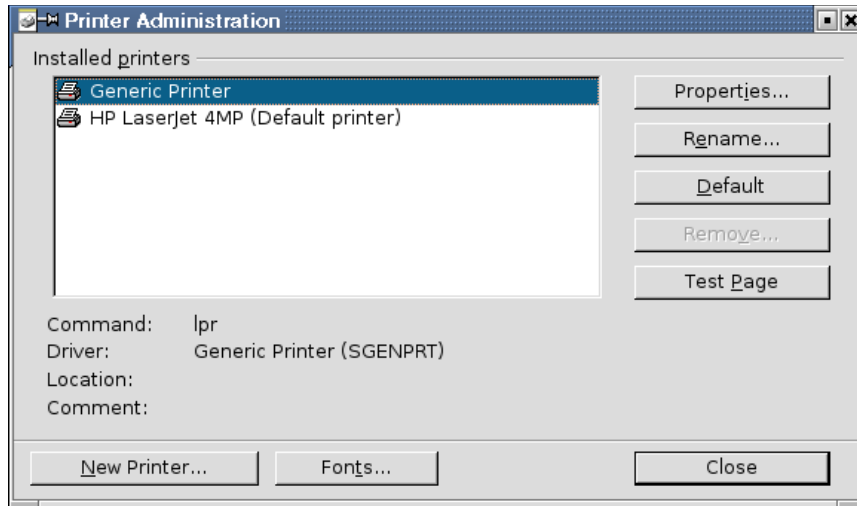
Printer Administration

Installed printers

Generic Printer
HP LaserJet 4MP (Default printer)

Properties...
Rename...
Default
Remove...
Test Page

Command: lpr
Driver: Generic Printer (SGENPRT)
Location:
Comment:

New Printer...
Fonts...
Close